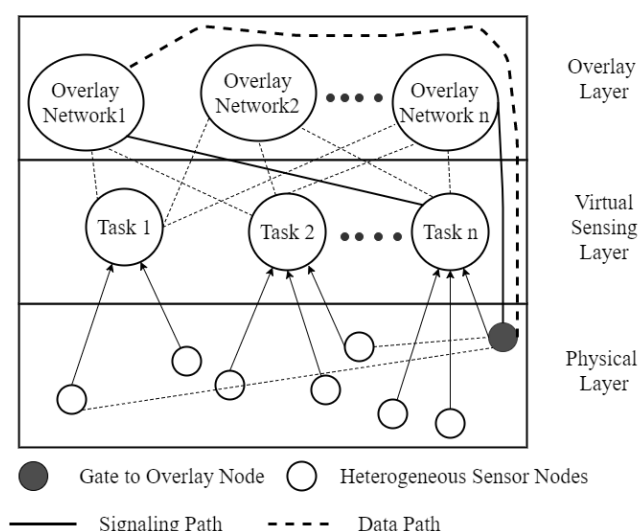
Overlay Network1

Overlay Network2

Overlay Network n

Overlay Layer

Task 1

Task 2

Task n

Virtual Sensing Layer

Physical Layer

Gate to Overlay Node

Heterogeneous Sensor Nodes

Signaling Path

Data Path